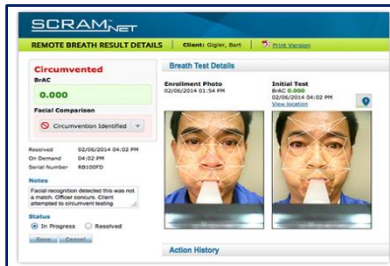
SCRAM NET

REMOTE BREATH RESULT DETAILS | Client: Gigler, Bart | Print Version

Circumvented

BrAC

0.000

Facial Comparison

Circumvention Identified

Received 02/06/2014 04:02 PM

On Demand 04:02 PM

Serial Number RB100FD

Notes

Facial recognition detected this was not a match. Officer concurs. Client attempted to circumvent testing

Status

In Progress Resolved

Save Cancel

Breath Test Details

Enrollment Photo

02/06/2014 01:54 PM

Initial Test

BrAC 0.000

02/06/2014 04:02 PM

View location

Action History